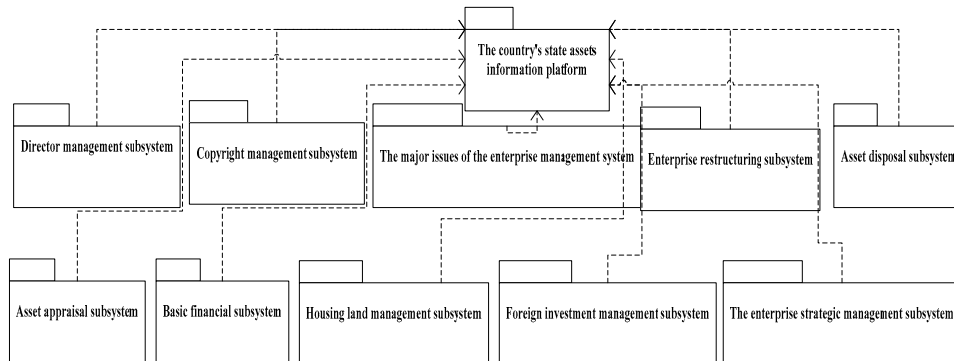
The country's state assets information platform

Director management subsystem

Copyright management subsystem

The major issues of the enterprise management system

Enterprise restructuring subsystem

Asset disposal subsystem

Asset appraisal subsystem

Basic financial subsystem

Housing land management subsystem

Foreign investment management subsystem

The enterprise strategic management subsystem